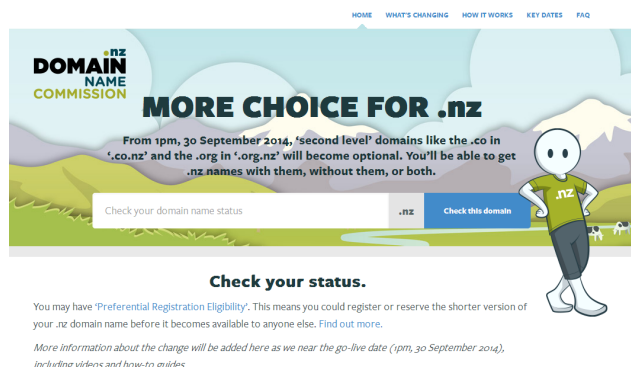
HOME WHAT'S CHANGING HOW IT WORKS KEY DATES FAQ

.nz DOMAIN NAME COMMISSION

MORE CHOICE FOR .nz

From 1pm, 30 September 2014, 'second level' domains like the .co in '.co.nz' and the .org in '.org.nz' will become optional. You'll be able to get .nz names with them, without them, or both.

Check your domain name status .nz Check this domain

.nz

Check your status.

You may have 'Preferential Registration Eligibility'. This means you could register or reserve the shorter version of your .nz domain name before it becomes available to anyone else. Find out more.

More information about the change will be added here as we near the go-live date (1pm, 30 September 2014), including videos and how-to guides.